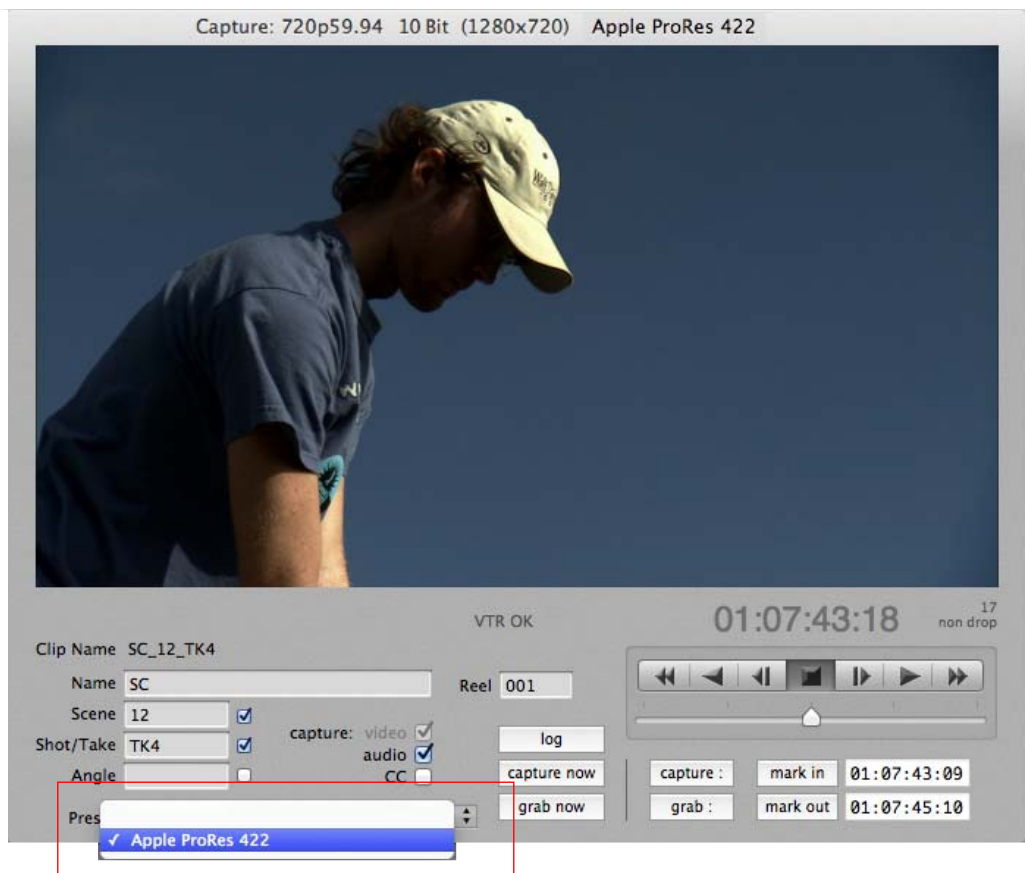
Capture: 720p59.94 10 Bit (1280x720) Apple ProRes 422

VTR OK

01:07:43:18

17
non drop

Clip Name SC_12_TK4

Name SC

Reel 001

Scene 12

Shot/Take TK4

capture: video
audio
CC

Angle

log

capture now

grab now

capture :

mark in

01:07:43:09

grab :

mark out

01:07:45:10

Pres

✓ Apple ProRes 422